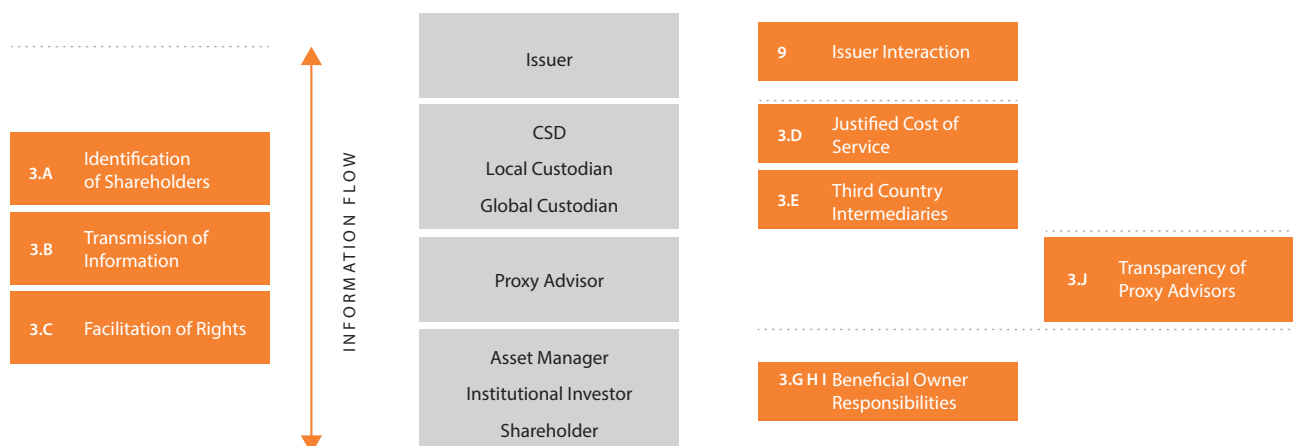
3.A Identification of Shareholders

3.B Transmission of Information

3.C Facilitation of Rights

INFORMATION FLOW

Issuer

CSD

Local Custodian

Global Custodian

Proxy Advisor

Asset Manager

Institutional Investor

Shareholder

9 Issuer Interaction

3.D Justified Cost of Service

3.E Third Country Intermediaries

3.J Transparency of Proxy Advisors

3.G H I Beneficial Owner Responsibilities